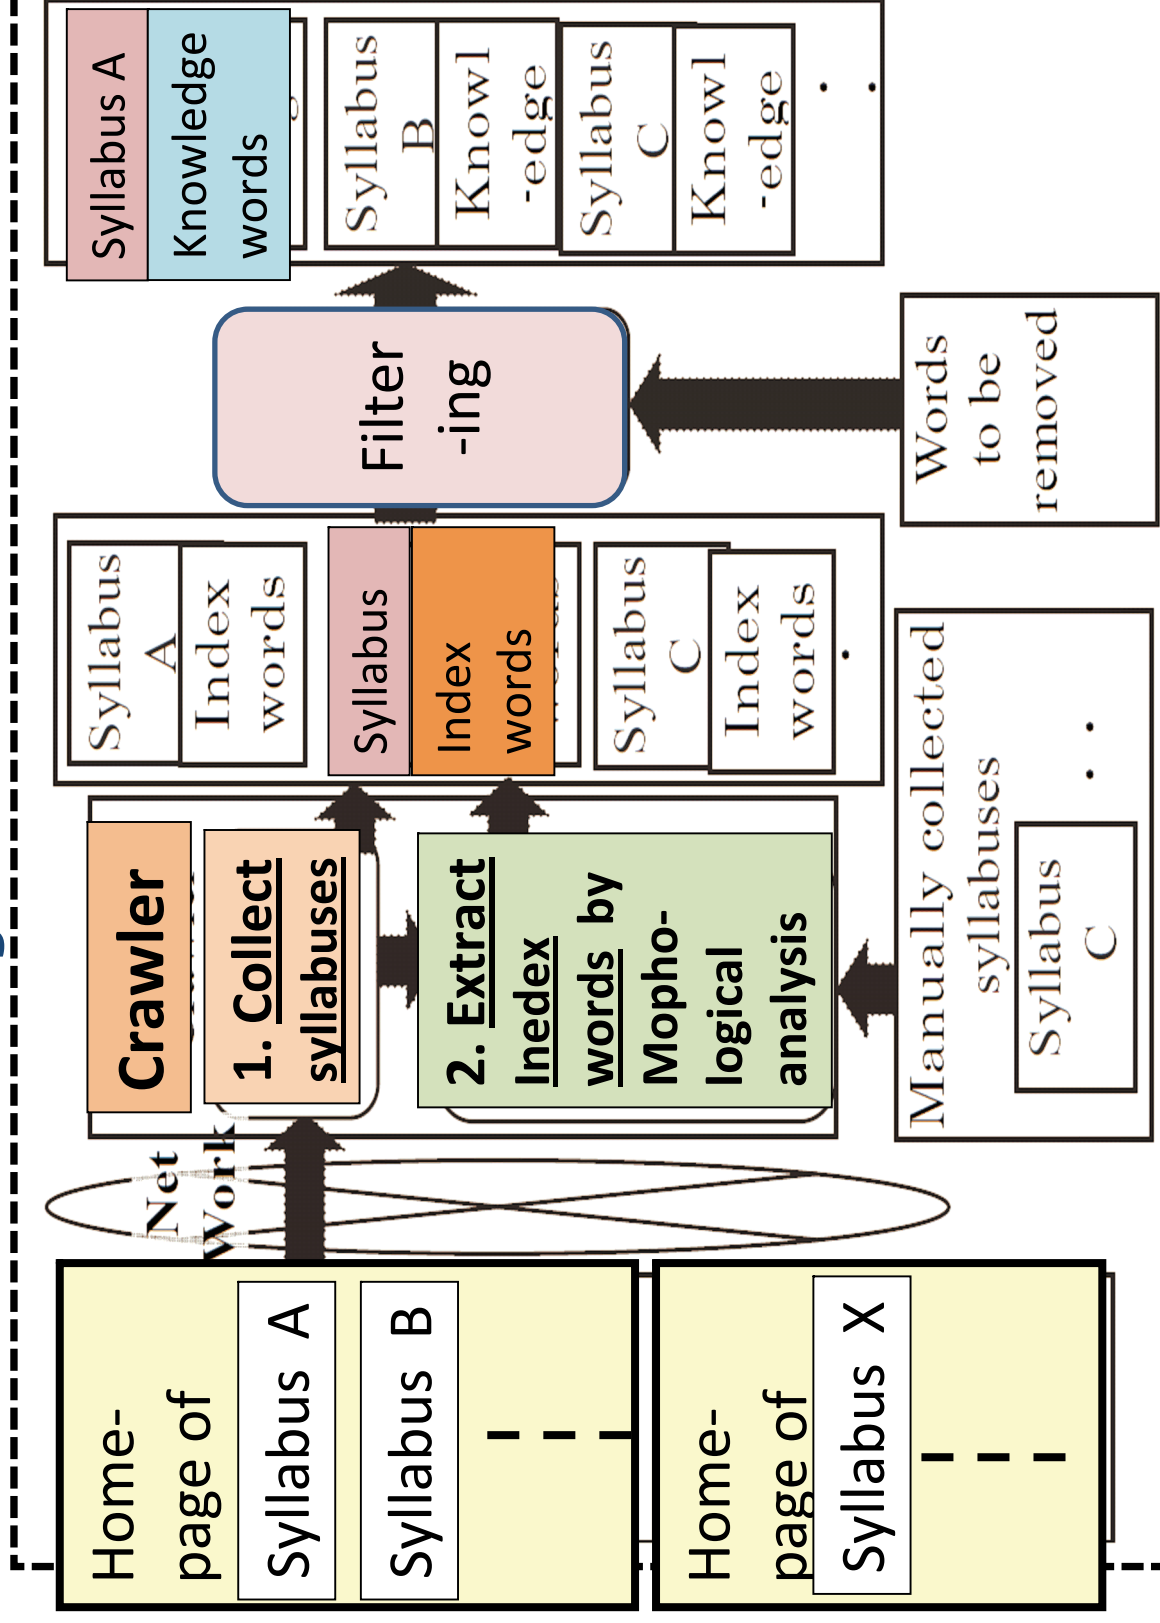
Home-page of

Syllabus A

Syllabus B

Home-page of

Syllabus X

Net Work

Crawler

1. Collect syllabuses

2. Extract Inedex words by Mopho-logical analysis

Manually collected syllabuses

Syllabus C

Syllabus A

Index words

Syllabus

Index words

Syllabus C

Index words

Filter -ing

Words to be removed

Syllabus A

Knowledge words

Syllabus B

Knowl -edge

Syllabus C

Knowl -edge